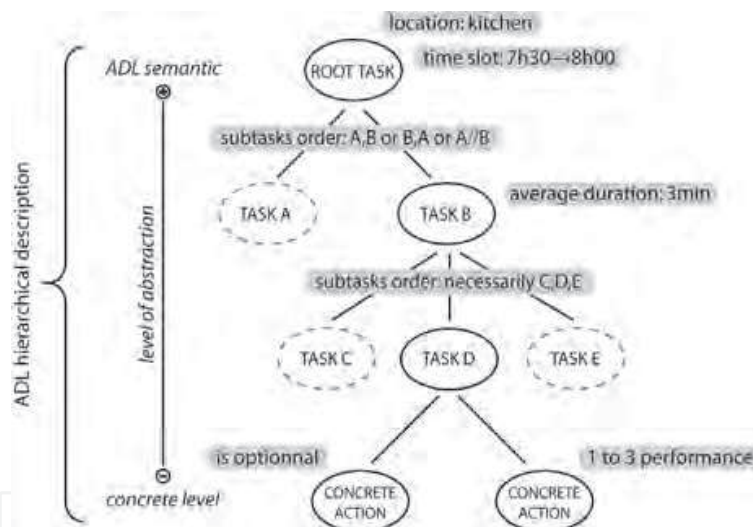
ADL hierarchical description

ADL semantic

level of abstraction

concrete level

location: kitchen

ROOT TASK

time slot: 7h30→8h00

subtasks order: A,B or B,A or A//B

TASK A

TASK B

average duration: 3min

subtasks order: necessarily C,D,E

TASK C

TASK D

TASK E

is optionnal

1 to 3 performance

CONCRETE ACTION

CONCRETE ACTION